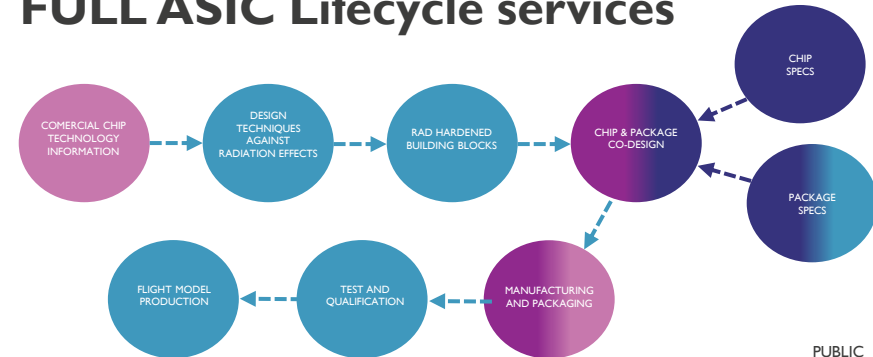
FULL ASIC Lifecycle services

COMERCIAL CHIP TECHNOLOGY INFORMATION

DESIGN TECHNIQUES AGAINST RADIATION EFFECTS

RAD HARDENED BUILDING BLOCKS

CHIP & PACKAGE CO-DESIGN

CHIP SPECS

PACKAGE SPECS

MANUFACTURING AND PACKAGING

TEST AND QUALIFICATION

FLIGHT MODEL PRODUCTION

PUBLIC